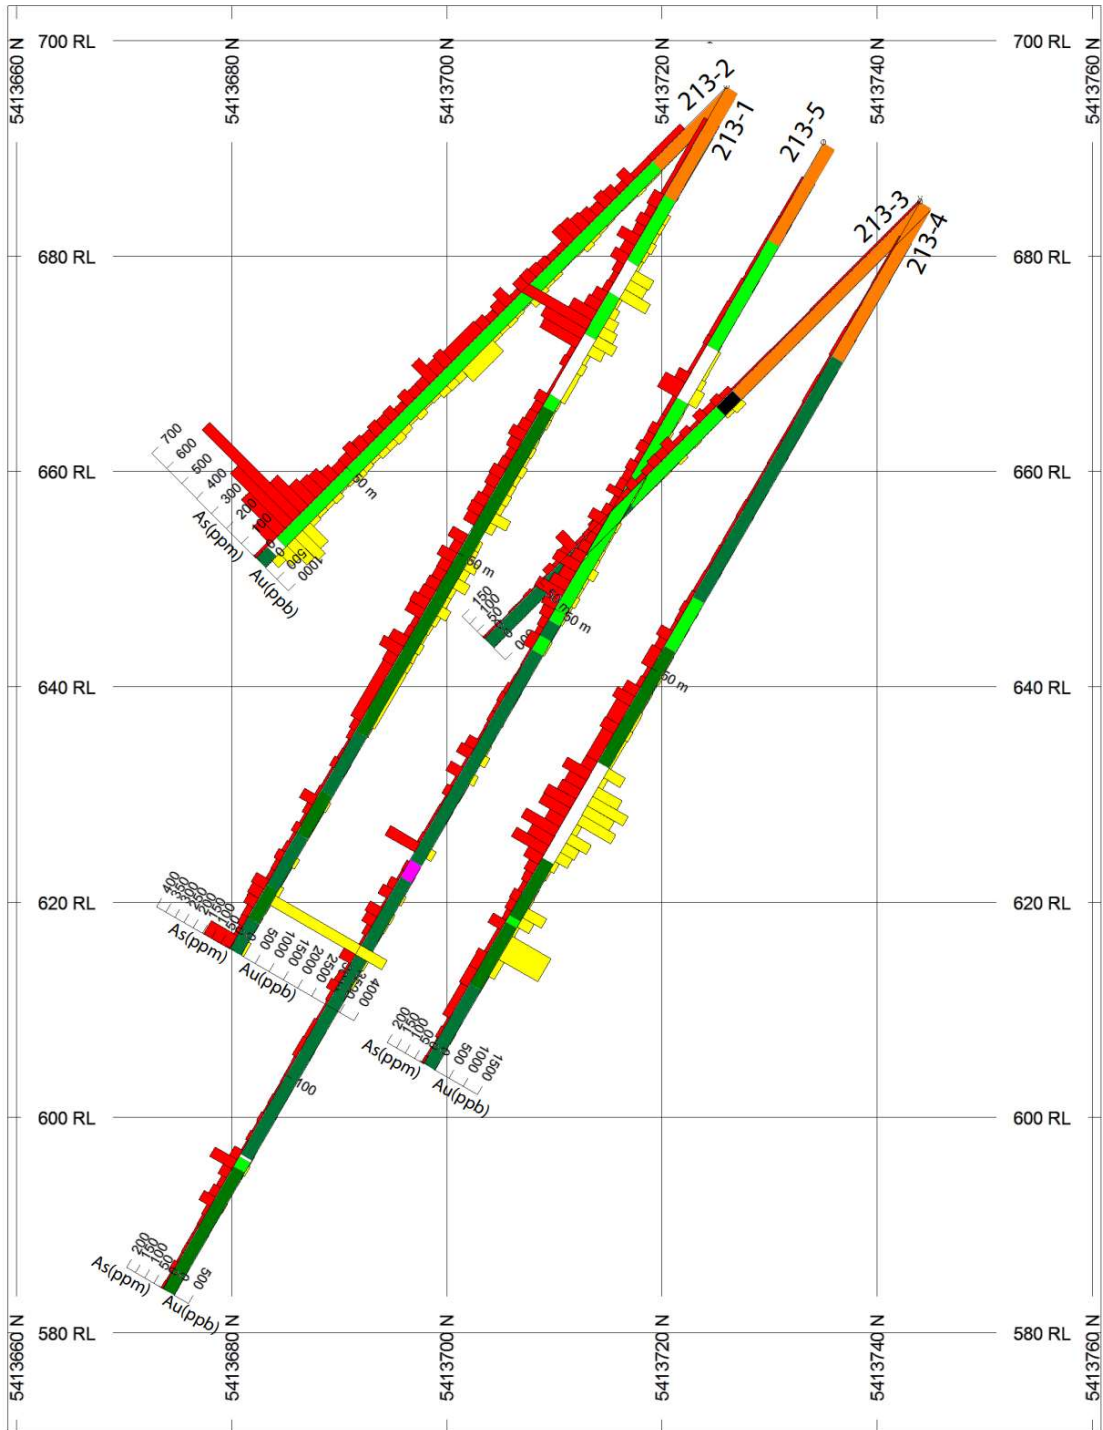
5413660 N
5413680 N
5413700 N
5413720 N
5413740 N
5413760 N

700 RL
700 RL
680 RL
680 RL
660 RL
660 RL
640 RL
640 RL
620 RL
620 RL
600 RL
600 RL
580 RL
580 RL

213-2
213-1
213-5
213-3
213-4

700
600
500
400
300
200
100
As(ppm)
500
1000
Au(ppb)
50 m

50 m
150
100
50
500
50 m
50 m

400
350
300
250
200
150
100
50
As(ppm)
500
1000
1500
2000
2500
3000
3500
4000
Au(ppb)

200
150
100
50
As(ppm)
500
1000
1500
Au(ppb)

100

200
150
100
50
As(ppm)
500
Au(ppb)

5413660 N
5413680 N
5413700 N
5413720 N
5413740 N
5413760 N